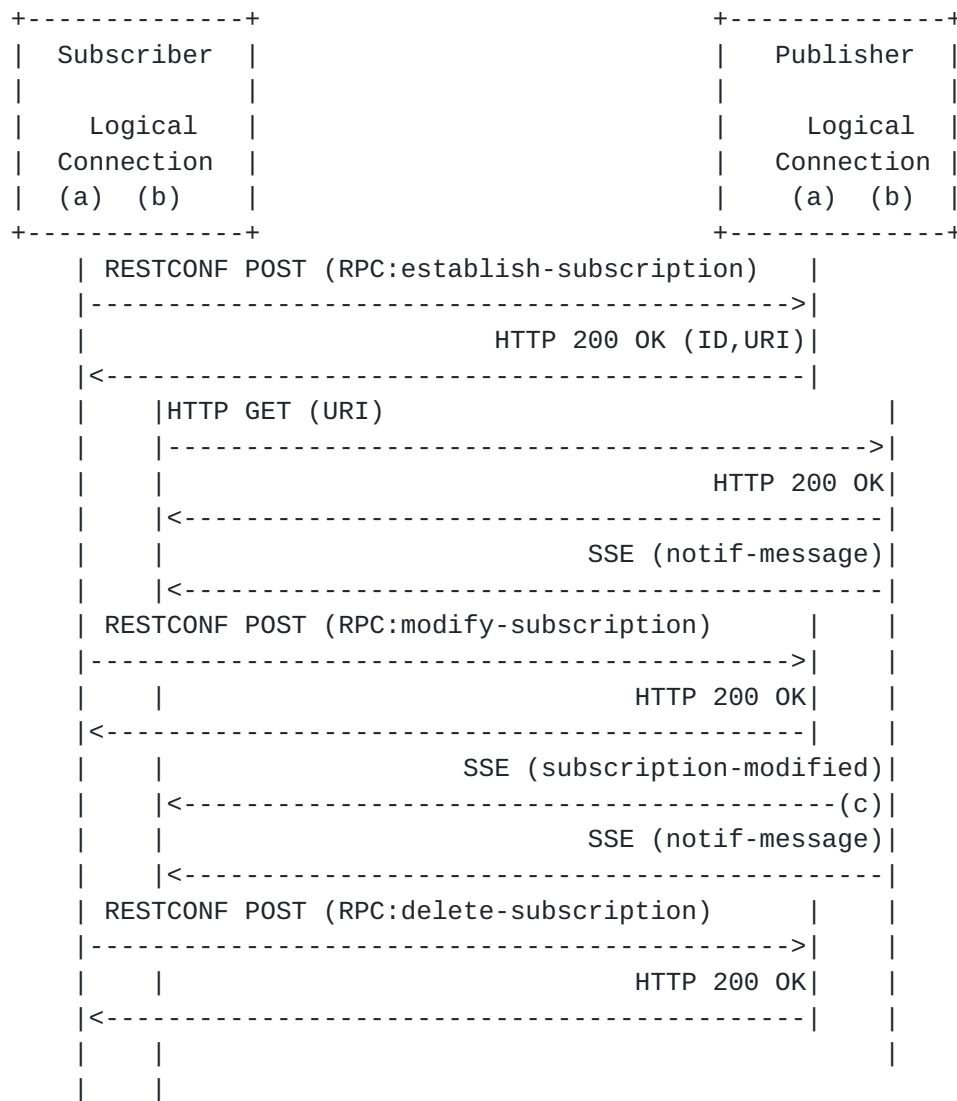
Subscriber

Logical Connection (a) (b)

Publisher

Logical Connection (a) (b)

RESTCONF POST (RPC:establish-subscription)

HTTP 200 OK (ID,URI)

HTTP GET (URI)

HTTP 200 OK

SSE (notif-message)

RESTCONF POST (RPC:modify-subscription)

HTTP 200 OK

SSE (subscription-modified)

(c)

SSE (notif-message)

RESTCONF POST (RPC:delete-subscription)

HTTP 200 OK